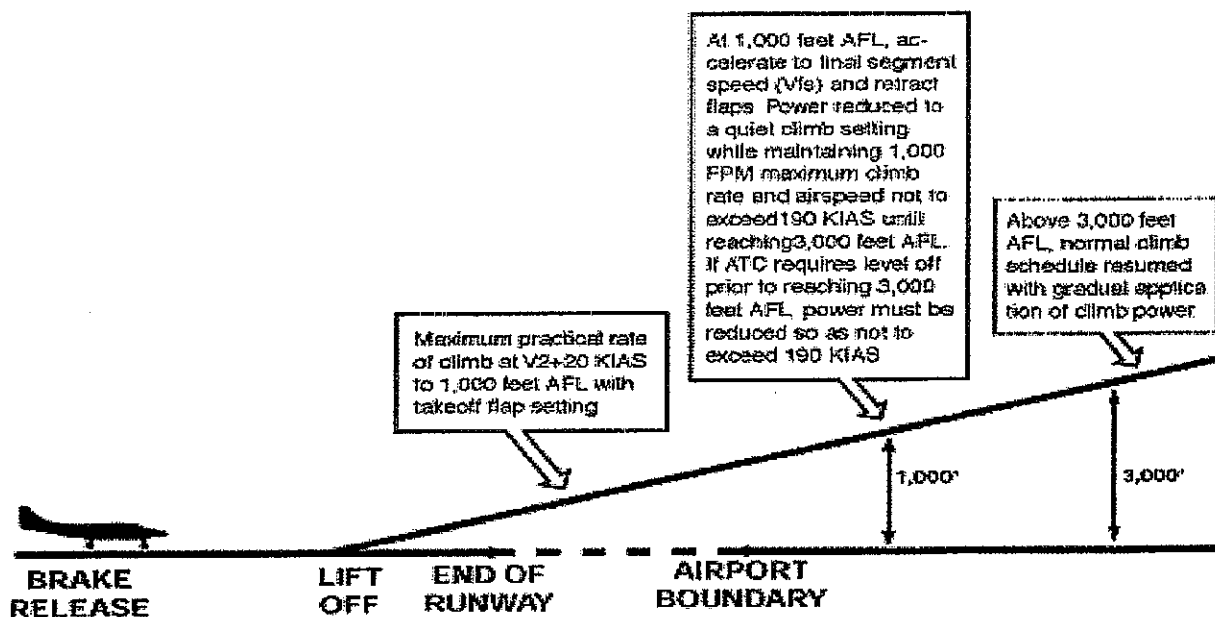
At 1,000 feet AFL, accelerate to final segment speed (Vfs) and retract flaps. Power reduced to a quiet climb setting while maintaining 1,000 FPM maximum climb rate and airspeed not to exceed190 KIAS until reaching3,000 feet AFL. If ATC requires level off prior to reaching 3,000 feet AFL, power must be reduced so as not to exceed 190 KIAS

Above 3,000 feet AFL, normal climb schedule resumed with gradual application of climb power.

Maximum practical rate of climb at V2+20 KIAS to 1,000 feet AFL with takeoff flap setting

1,000'

3,000'

BRAKE RELEASE

LIFT OFF

END OF RUNWAY

AIRPORT BOUNDARY